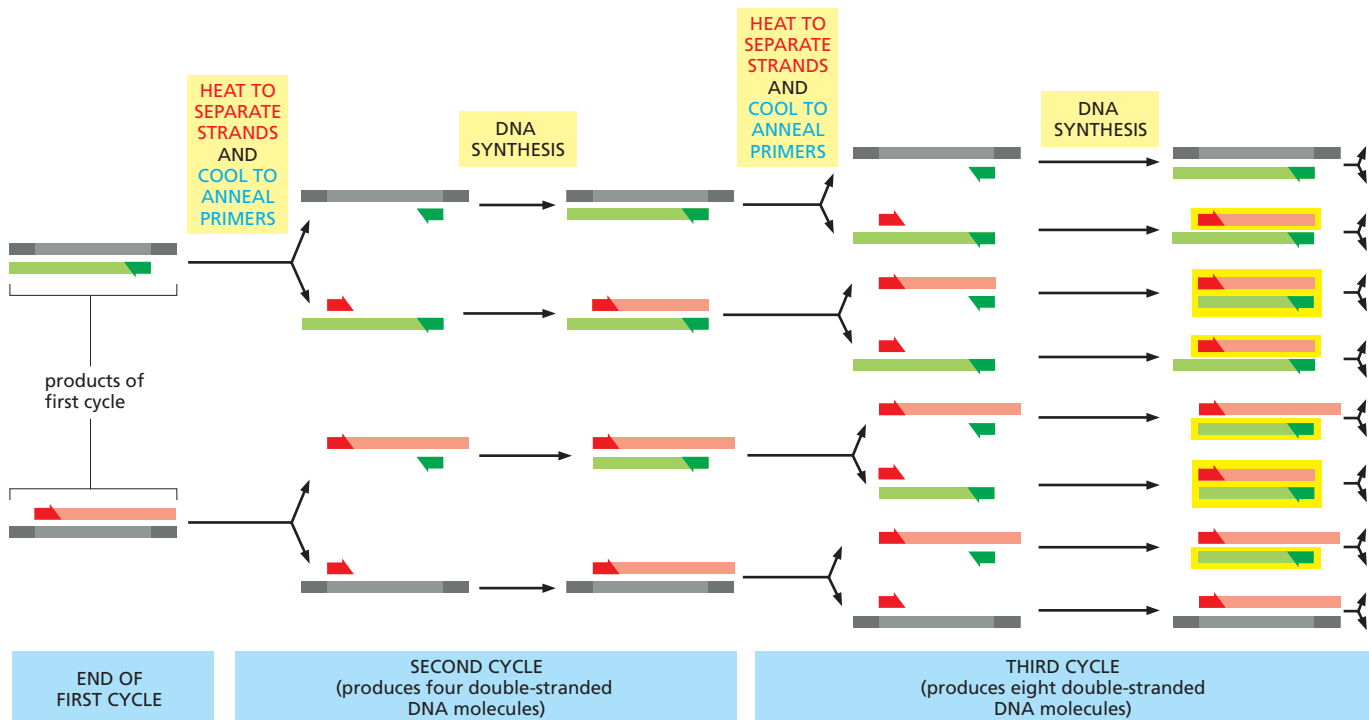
HEAT TO SEPARATE STRANDS AND COOL TO ANNEAL PRIMERS

DNA SYNTHESIS

HEAT TO SEPARATE STRANDS AND COOL TO ANNEAL PRIMERS

DNA SYNTHESIS

products of first cycle

END OF FIRST CYCLE

SECOND CYCLE (produces four double-stranded DNA molecules)

THIRD CYCLE (produces eight double-stranded DNA molecules)